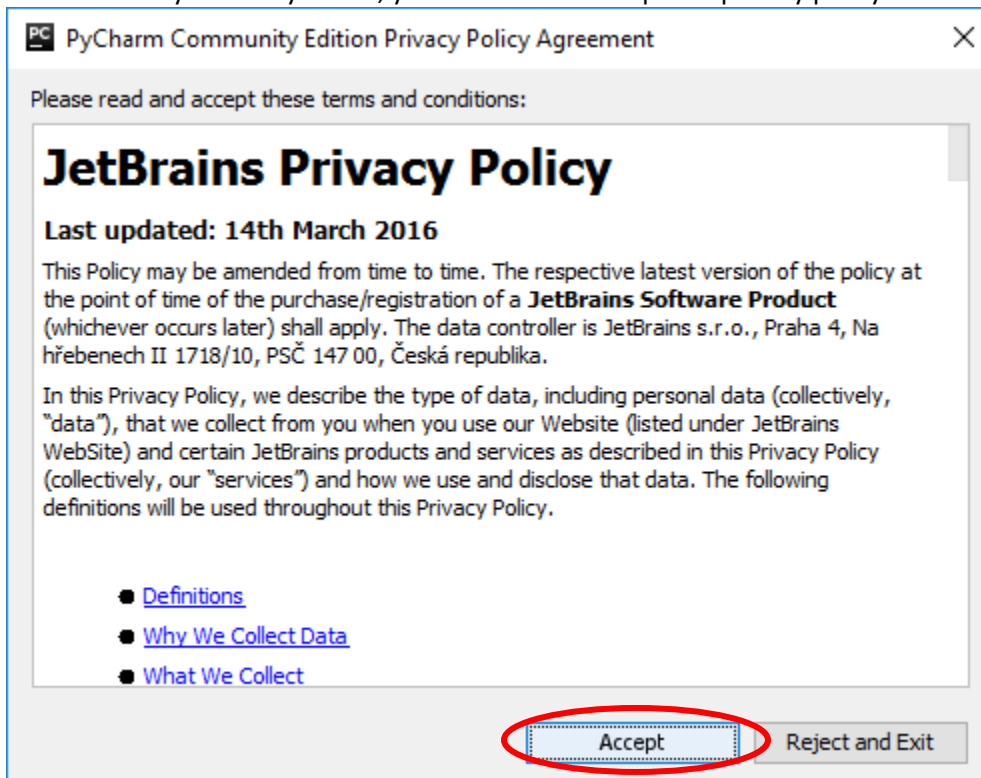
PC PyCharm Community Edition Privacy Policy Agreement

Please read and accept these terms and conditions:

JetBrains Privacy Policy

Last updated: 14th March 2016

This Policy may be amended from time to time. The respective latest version of the policy at the point of time of the purchase/registration of a **JetBrains Software Product** (whichever occurs later) shall apply. The data controller is JetBrains s.r.o., Praha 4, Na hřebenech II 1718/10, PSČ 147 00, Česká republika.

In this Privacy Policy, we describe the type of data, including personal data (collectively, "data"), that we collect from you when you use our Website (listed under JetBrains WebSite) and certain JetBrains products and services as described in this Privacy Policy (collectively, our "services") and how we use and disclose that data. The following definitions will be used throughout this Privacy Policy.

- Definitions
- Why We Collect Data
- What We Collect

Accept

Reject and Exit